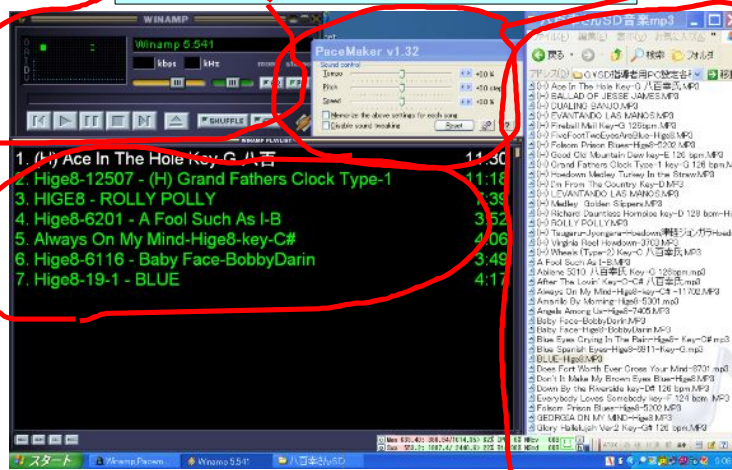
WINAMP
Winamp 5.541
kbps kHz
SHUFFLE
PaceMaker v1.32
Sound control
Tempo
Pitch
Speed
+10 %
+10 step
+10 %
Memorize the above settings for each song
Disable sound machine
Reset
WINAMP PLAYLIST
1. (H) Ace In The Hole Key-G 八百 11:30
2. Hige8-12507 - (H) Grand Fathers Clock Type-1 11:18
3. HIGE8 - ROLLY POLLY 5:39
4. Hige8-6201 - A Fool Such As I-B 3:52
5. Always On My Mind-Hige8-key-C# 4:06
6. Hige8-6116 - Baby Face-BobbyDarin 3:49
7. Hige8-19-1 - BLUE 4:17
スタート
Winamp,Pacem...
Winamp 5.541
八百本さんのSD...
9:06
SD音楽mp3
戻る
検索
フォルダ
(H) Ace In The Hole Key-G 八百本氏.MP3
BALLAD OF JESSE JAMES.MP3
DUALING BANJO.MP3
EVANTANDO LAS MANOS.MP3
Fireball Mail Key-G 126bpm.MP3
FiveFootTwoEyesAreBlue-Hige8.MP3
Folsom Prison Blues-Hige8-5202.MP3
Good Old Mountain Dew key-E 126 bpm.MP3
Grand Fathers Clock Type-1 Key-G 128 bpm.MP3
Hoedown Medley Turkey In the Straw.MP3
I'm From The Country Key-D.MP3
LEVANTANDO LAS MANOS.MP3
Medley Golden Slippers.MP3
Richard Dauntless Hornpipe key-D 128 bpm-Hig
ROLLY POLLY.MP3
Virginia Reel Hoedown-3703.MP3
Wheels (Type-2) Key-C 八百本氏.MP3
A Fool Such As I-B.MP3
Abilene 5010 八百本氏 Key-G 126bpm.mp3
After The Lovin' Key-C-C# 八百本氏.mp3
Always On My Mind-Hige8-key-C#-11702.MP3
Amarillo By Morning-Hige8-5301.mp3
Angels Among Us-Hige8-7405.MP3
Baby Face-BobbyDarin.MP3
Baby Face-Hige8-BobbyDarin.MP3
Blue Eyes Crying In The Rain-Hige8- Key-C#.mp3
Blue Spanish Eyes-Hige8-6811-Key-G.mp3
BLUE-Hige8.MP3
Does Fort Worth Ever Cross Your Mind-8701.mp3
Don't It Make My Brown Eyes Blue-Hige8.MP3
Down By the Riverside key-D# 126 bpm.MP3
Everybody Loves Somebody key-F 124 bpm.MP3
Folsom Prison Blues-Hige8-5202.MP3
GEORGIA ON MY MIND-Hige8.MP3
Glory Hallelujah Ver-2 Key-G# 126 bpm.MP3